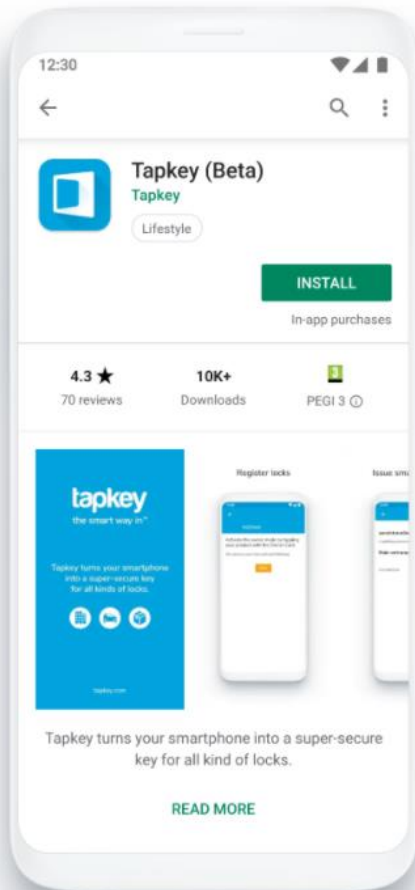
12:30

Tapkey (Beta)
Tapkey
Lifestyle

INSTALL
In-app purchases

4.3 ★
70 reviews

10K+
Downloads

3
PEGI 3 ⓘ

tapkey
the smart way in™

Tapkey turns your smartphone into a super-secure key for all kinds of locks.

tapkey.com

Register locks

Issue sma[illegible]

Tapkey turns your smartphone into a super-secure key for all kind of locks.

READ MORE